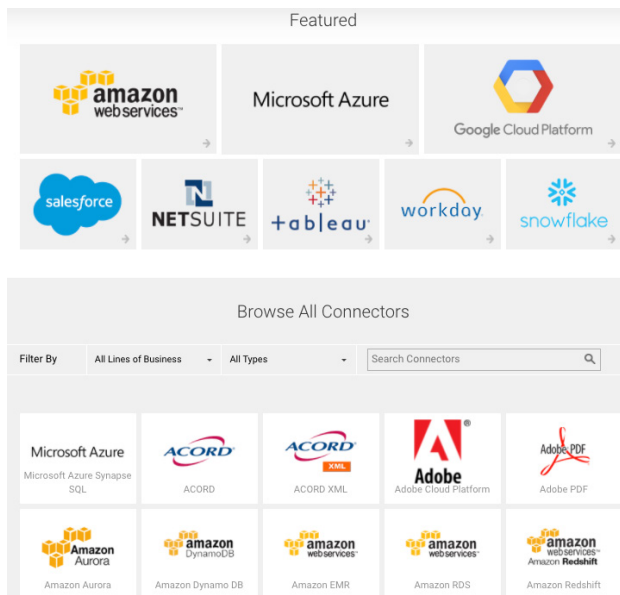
Featured

amazon web services™

Microsoft Azure

Google Cloud Platform

salesforce

NETSUITE

+ableau

workday.

snowflake

Browse All Connectors

Filter By

All Lines of Business

All Types

Search Connectors

Microsoft Azure
Microsoft Azure Synapse SQL

ACORD
ACORD

ACORD XML
ACORD XML

Adobe
Adobe Cloud Platform

Adobe PDF
Adobe PDF

Amazon Aurora
Amazon Aurora

amazon DynamoDB
Amazon Dynamo DB

amazon web services
Amazon EMR

amazon web services
Amazon RDS

amazon web services Amazon Redshift
Amazon Redshift